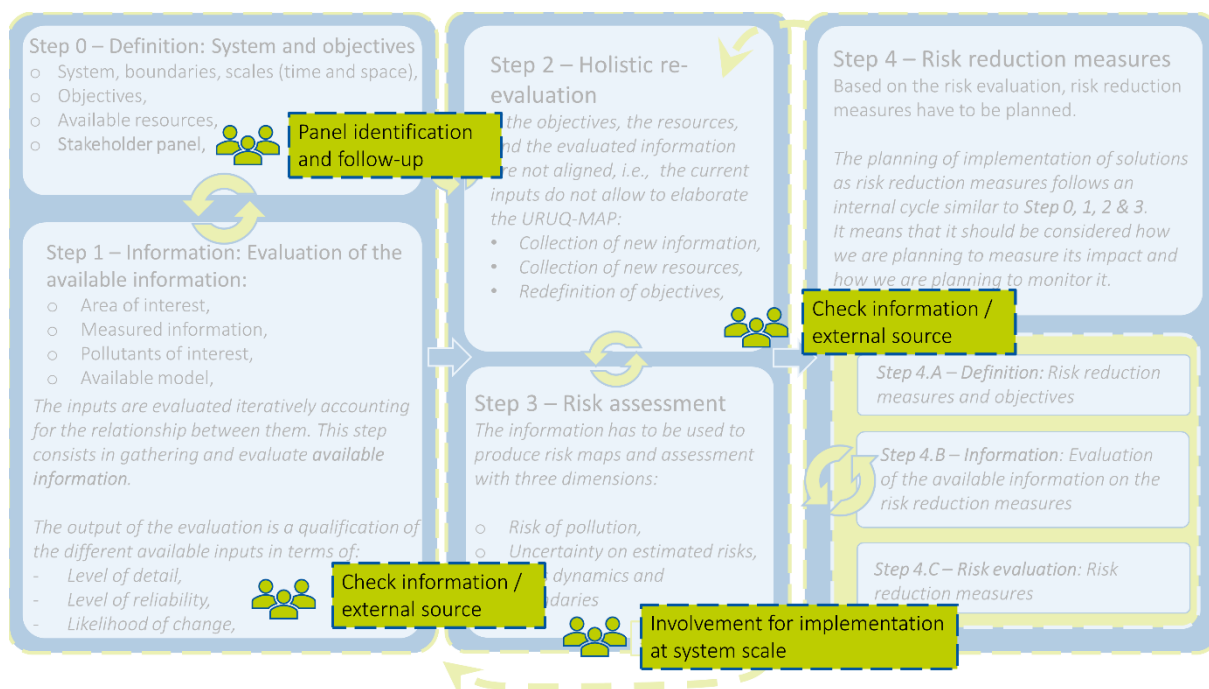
Step 0 – Definition: System and objectives
o System, boundaries, scales (time and space),
o Objectives,
o Available resources,
o Stakeholder panel,

Panel identification and follow-up

Step 1 – Information: Evaluation of the available information:
o Area of interest,
o Measured information,
o Pollutants of interest,
o Available model,
The inputs are evaluated iteratively accounting for the relationship between them. This step consists in gathering and evaluate available information.

The output of the evaluation is a qualification of the different available inputs in terms of:
- Level of detail,
- Level of reliability,
- Likelihood of change,

Check information / external source

Step 2 – Holistic re-evaluation
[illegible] the objectives, the resources, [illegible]nd the evaluated information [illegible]re not aligned, i.e., the current inputs do not allow to elaborate the URUQ-MAP:
• Collection of new information,
• Collection of new resources,
• Redefinition of objectives,

Step 3 – Risk assessment
The information has to be used to produce risk maps and assessment with three dimensions:
o Risk of pollution,
o Uncertainty on estimated risks,
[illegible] dynamics and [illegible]daries

Involvement for implementation at system scale

Step 4 – Risk reduction measures
Based on the risk evaluation, risk reduction measures have to be planned.

The planning of implementation of solutions as risk reduction measures follows an internal cycle similar to Step 0, 1, 2 & 3. It means that it should be considered how we are planning to measure its impact and how we are planning to monitor it.

Check information / external source

Step 4.A – Definition: Risk reduction measures and objectives

Step 4.B – Information: Evaluation of the available information on the risk reduction measures

Step 4.C – Risk evaluation: Risk reduction measures